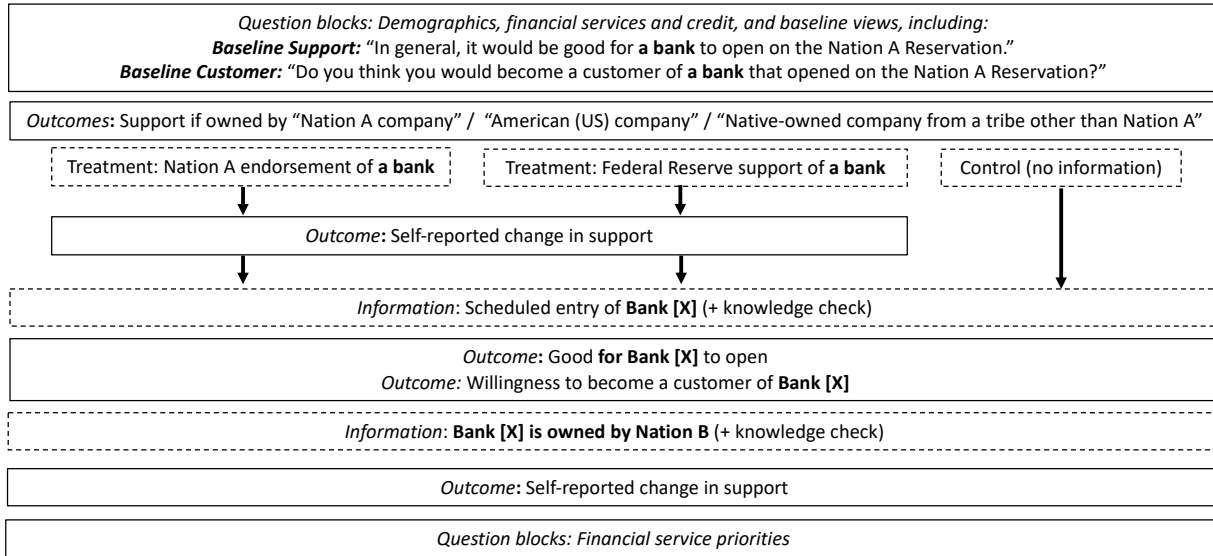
Question blocks: Demographics, financial services and credit, and baseline views, including:
Baseline Support: "In general, it would be good for a bank to open on the Nation A Reservation."
Baseline Customer: "Do you think you would become a customer of a bank that opened on the Nation A Reservation?"

Outcomes: Support if owned by "Nation A company" / "American (US) company" / "Native-owned company from a tribe other than Nation A"

Treatment: Nation A endorsement of a bank

Treatment: Federal Reserve support of a bank

Control (no information)

Outcome: Self-reported change in support

Information: Scheduled entry of Bank [X] (+ knowledge check)

Outcome: Good for Bank [X] to open
Outcome: Willingness to become a customer of Bank [X]

Information: Bank [X] is owned by Nation B (+ knowledge check)

Outcome: Self-reported change in support

Question blocks: Financial service priorities